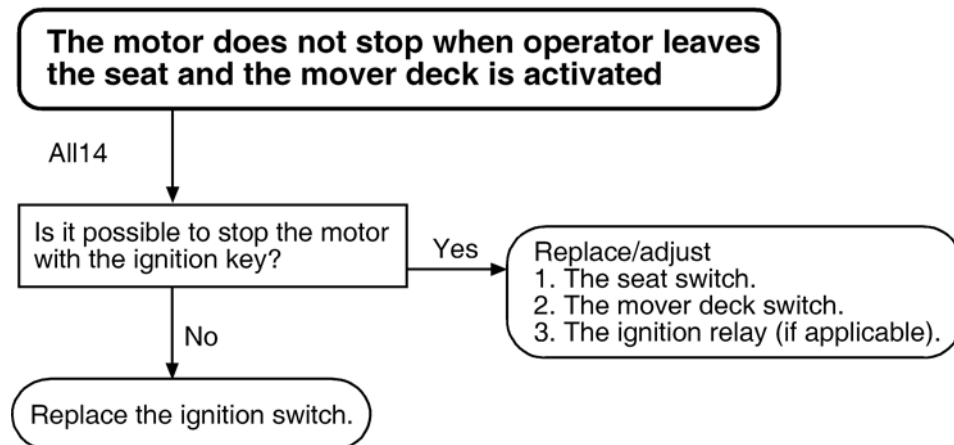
The motor does not stop when operator leaves the seat and the mover deck is activated

All14

Is it possible to stop the motor with the ignition key?

Yes

Replace/adjust
1. The seat switch.
2. The mover deck switch.
3. The ignition relay (if applicable).

No

Replace the ignition switch.